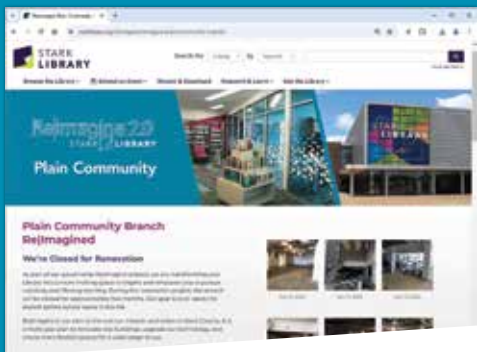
STARK LIBRARY

Browse the Library
Attend an Event
Stream & Download
Research & Learn
Visit the Library

Reimagine 2.0 STARK LIBRARY

Plain Community

STARK LIBRARY

Plain Community Branch Re|Imagined

We're Closed for Renovation

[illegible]